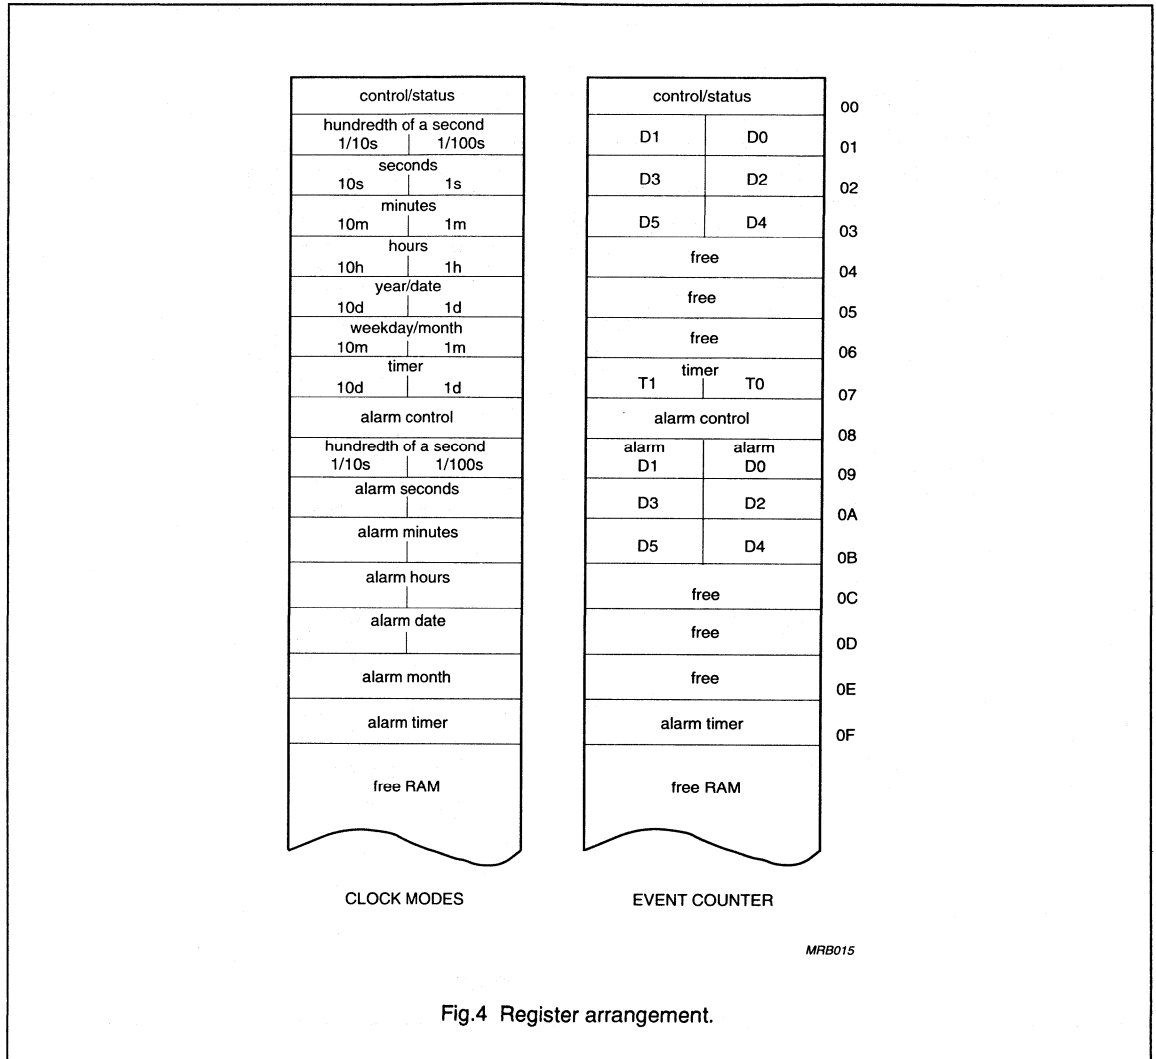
| CLOCK MODES | EVENT COUNTER | |
|---|---|---|
| control/status | control/status | 00 |
| hundredth of a second 1/10s \| 1/100s | D1 \| D0 | 01 |
| seconds 10s \| 1s | D3 \| D2 | 02 |
| minutes 10m \| 1m | D5 \| D4 | 03 |
| hours 10h \| 1h | free | 04 |
| year/date 10d \| 1d | free | 05 |
| weekday/month 10m \| 1m | free | 06 |
| timer 10d \| 1d | timer T1 \| T0 | 07 |
| alarm control | alarm control | 08 |
| hundredth of a second 1/10s \| 1/100s | alarm D1 \| alarm D0 | 09 |
| alarm seconds | D3 \| D2 | 0A |
| alarm minutes | D5 \| D4 | 0B |
| alarm hours | free | 0C |
| alarm date | free | 0D |
| alarm month | free | 0E |
| alarm timer | alarm timer | 0F |
| free RAM | free RAM | |

CLOCK MODES

EVENT COUNTER

MRB015

Fig.4 Register arrangement.